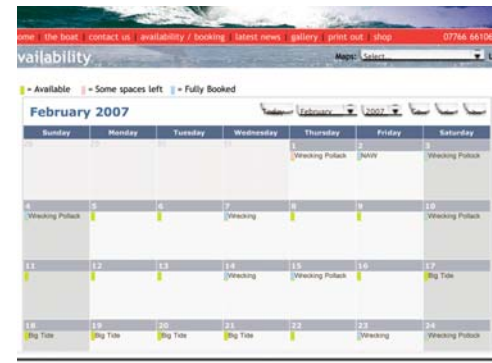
ome the boat contact us availability / booking latest news gallery print out shop 07766 66106

vailability

Maps: Select

= Available = Some spaces left = Fully Booked

February 2007

Today February 2007

| Sunday | Monday | Tuesday | Wednesday | Thursday | Friday | Saturday |
|---|---|---|---|---|---|---|
| 28 | 29 | 30 | 31 | 1 Wrecking Pollack | 2 NAW | 3 Wrecking Pollack |
| 4 Wrecking Pollack | 5 | 6 | 7 Wrecking | 8 | 9 | 10 Wrecking Pollack |
| 11 | 12 | 13 | 14 Wrecking | 15 Wrecking Pollack | 16 | 17 Big Tide |
| 18 Big Tide | 19 Big Tide | 20 Big Tide | 21 Big Tide | 22 | 23 Wrecking | 24 Wrecking Pollack |